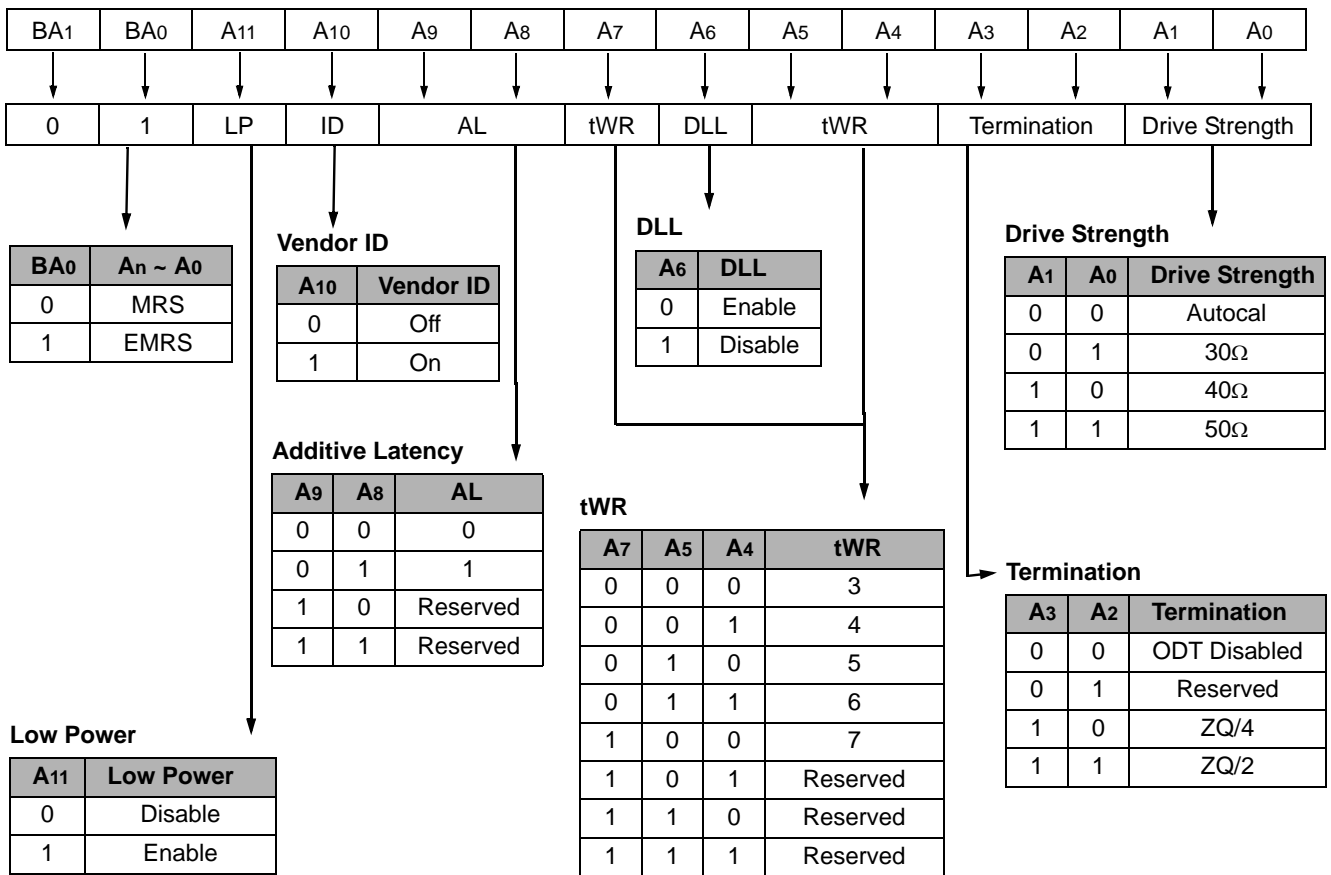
| BA1 | BA0 | A11 | A10 | A9 | A8 | A7 | A6 | A5 | A4 | A3 | A2 | A1 | A0 |
|---|---|---|---|---|---|---|---|---|---|---|---|---|---|

| 0 | 1 | LP | ID | AL | tWR | DLL | tWR | Termination | Drive Strength |
|---|---|---|---|---|---|---|---|---|---|

| BA0 | An ~ A0 |
|---|---|
| 0 | MRS |
| 1 | EMRS |

Vendor ID

| A10 | Vendor ID |
|---|---|
| 0 | Off |
| 1 | On |

DLL

| A6 | DLL |
|---|---|
| 0 | Enable |
| 1 | Disable |

Drive Strength

| A1 | A0 | Drive Strength |
|---|---|---|
| 0 | 0 | Autocal |
| 0 | 1 | 30Ω |
| 1 | 0 | 40Ω |
| 1 | 1 | 50Ω |

Additive Latency

| A9 | A8 | AL |
|---|---|---|
| 0 | 0 | 0 |
| 0 | 1 | 1 |
| 1 | 0 | Reserved |
| 1 | 1 | Reserved |

tWR

| A7 | A5 | A4 | tWR |
|---|---|---|---|
| 0 | 0 | 0 | 3 |
| 0 | 0 | 1 | 4 |
| 0 | 1 | 0 | 5 |
| 0 | 1 | 1 | 6 |
| 1 | 0 | 0 | 7 |
| 1 | 0 | 1 | Reserved |
| 1 | 1 | 0 | Reserved |
| 1 | 1 | 1 | Reserved |

Termination

| A3 | A2 | Termination |
|---|---|---|
| 0 | 0 | ODT Disabled |
| 0 | 1 | Reserved |
| 1 | 0 | ZQ/4 |
| 1 | 1 | ZQ/2 |

Low Power

| A11 | Low Power |
|---|---|
| 0 | Disable |
| 1 | Enable |